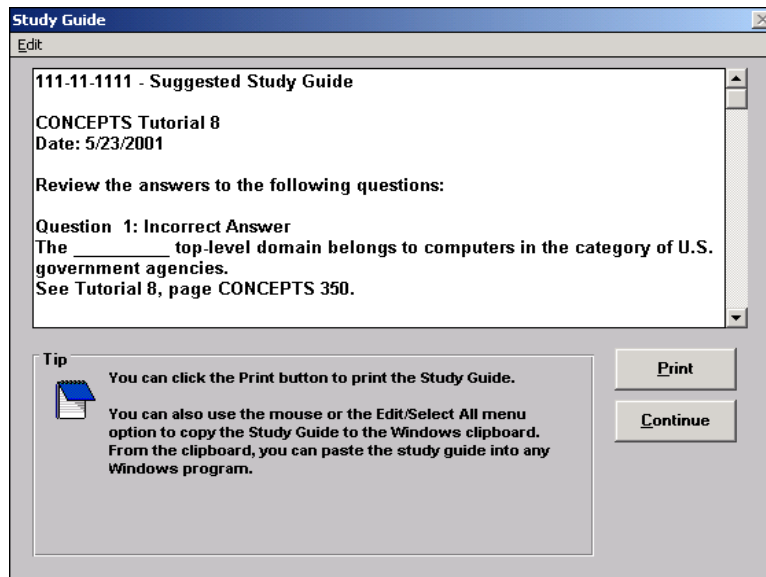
Study Guide

Edit

111-11-1111 - Suggested Study Guide

CONCEPTS Tutorial 8
Date: 5/23/2001

Review the answers to the following questions:

Question 1: Incorrect Answer
The __________ top-level domain belongs to computers in the category of U.S. government agencies.
See Tutorial 8, page CONCEPTS 350.

Tip

You can click the Print button to print the Study Guide.

You can also use the mouse or the Edit/Select All menu option to copy the Study Guide to the Windows clipboard. From the clipboard, you can paste the study guide into any Windows program.

Print

Continue